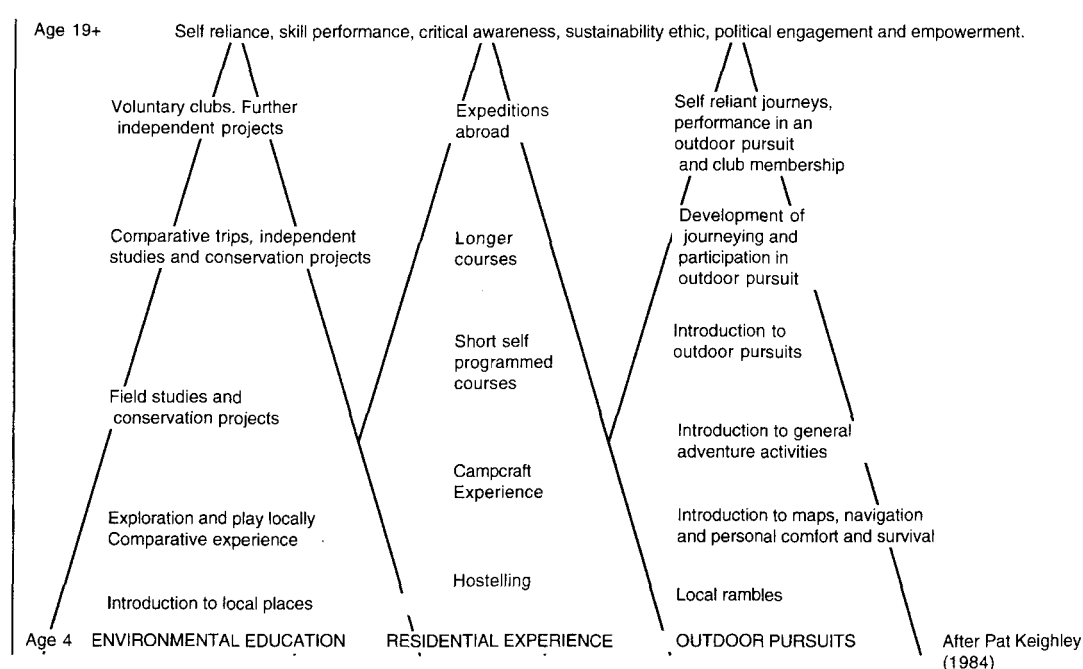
Age 19+ Self reliance, skill performance, critical awareness, sustainability ethic, political engagement and empowerment.

Voluntary clubs. Further independent projects

Comparative trips, independent studies and conservation projects

Field studies and conservation projects

Exploration and play locally Comparative experience

Introduction to local places

Expeditions abroad

Longer courses

Short self programmed courses

Campcraft Experience

Hostelling

Self reliant journeys, performance in an outdoor pursuit and club membership

Development of journeying and participation in outdoor pursuit

Introduction to outdoor pursuits

Introduction to general adventure activities

Introduction to maps, navigation and personal comfort and survival

Local rambles

Age 4 ENVIRONMENTAL EDUCATION RESIDENTIAL EXPERIENCE OUTDOOR PURSUITS After Pat Keighley (1984)